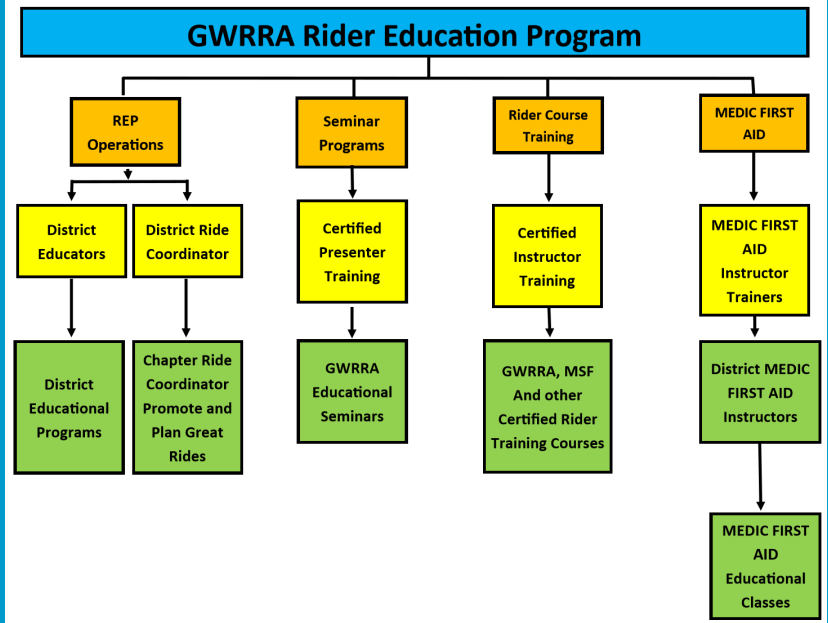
GWRRA Rider Education Program

REP Operations

District Educators

District Ride Coordinator

District Educational Programs

Chapter Ride Coordinator Promote and Plan Great Rides

Seminar Programs

Certified Presenter Training

GWRRA Educational Seminars

Rider Course Training

Certified Instructor Training

GWRRA, MSF And other Certified Rider Training Courses

MEDIC FIRST AID

MEDIC FIRST AID Instructor Trainers

District MEDIC FIRST AID Instructors

MEDIC FIRST AID Educational Classes